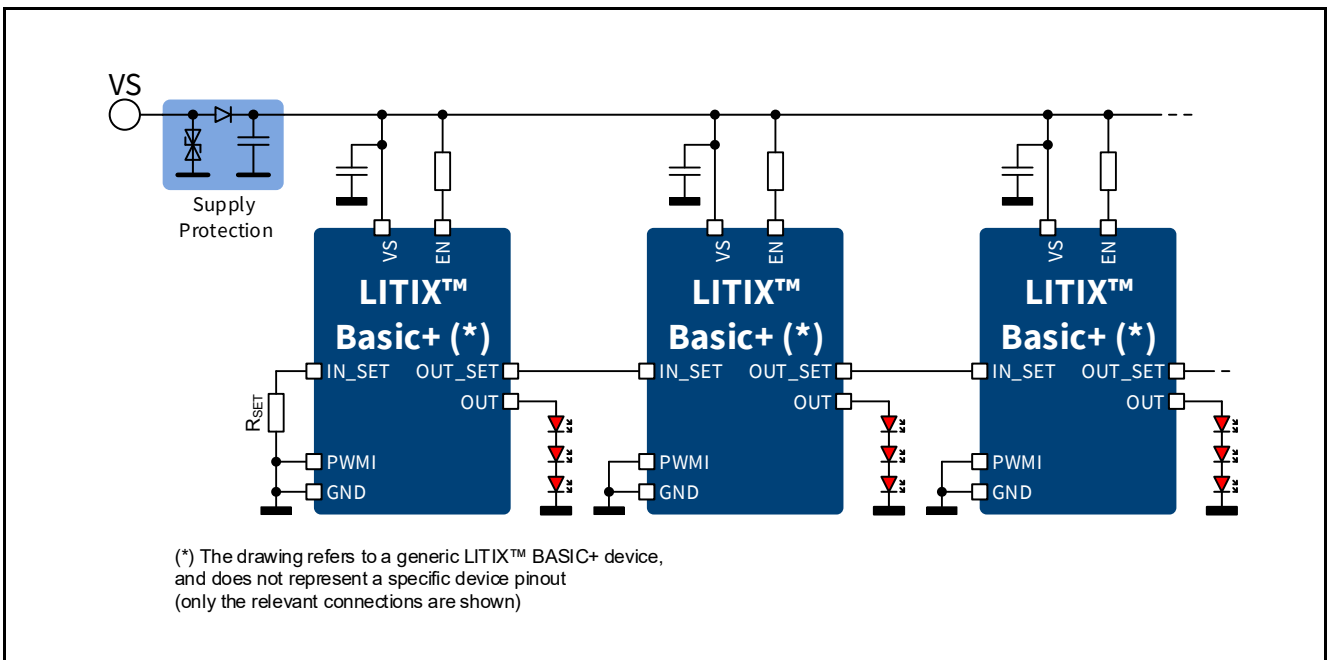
VS

Supply Protection

VS EN

LITIX™ Basic+ (*)

IN_SET OUT_SET OUT

$R_{SET}$

PWMI GND

VS EN

LITIX™ Basic+ (*)

IN_SET OUT_SET OUT

PWMI GND

VS EN

LITIX™ Basic+ (*)

IN_SET OUT_SET OUT

PWMI GND

(*) The drawing refers to a generic LITIX™ BASIC+ device, and does not represent a specific device pinout (only the relevant connections are shown)